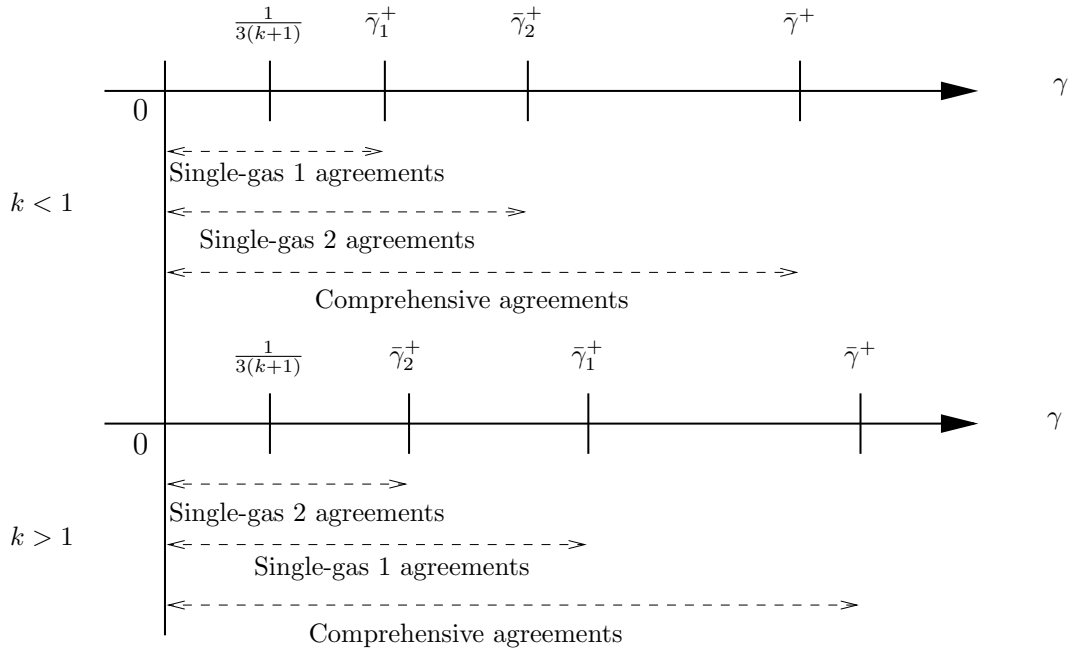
$\frac{1}{3(k+1)}$ $\bar{\gamma}_1^+$ $\bar{\gamma}_2^+$ $\bar{\gamma}^+$

0 $\gamma$

$k < 1$

Single-gas 1 agreements

Single-gas 2 agreements

Comprehensive agreements

$\frac{1}{3(k+1)}$ $\bar{\gamma}_2^+$ $\bar{\gamma}_1^+$ $\bar{\gamma}^+$

0 $\gamma$

$k > 1$

Single-gas 2 agreements

Single-gas 1 agreements

Comprehensive agreements